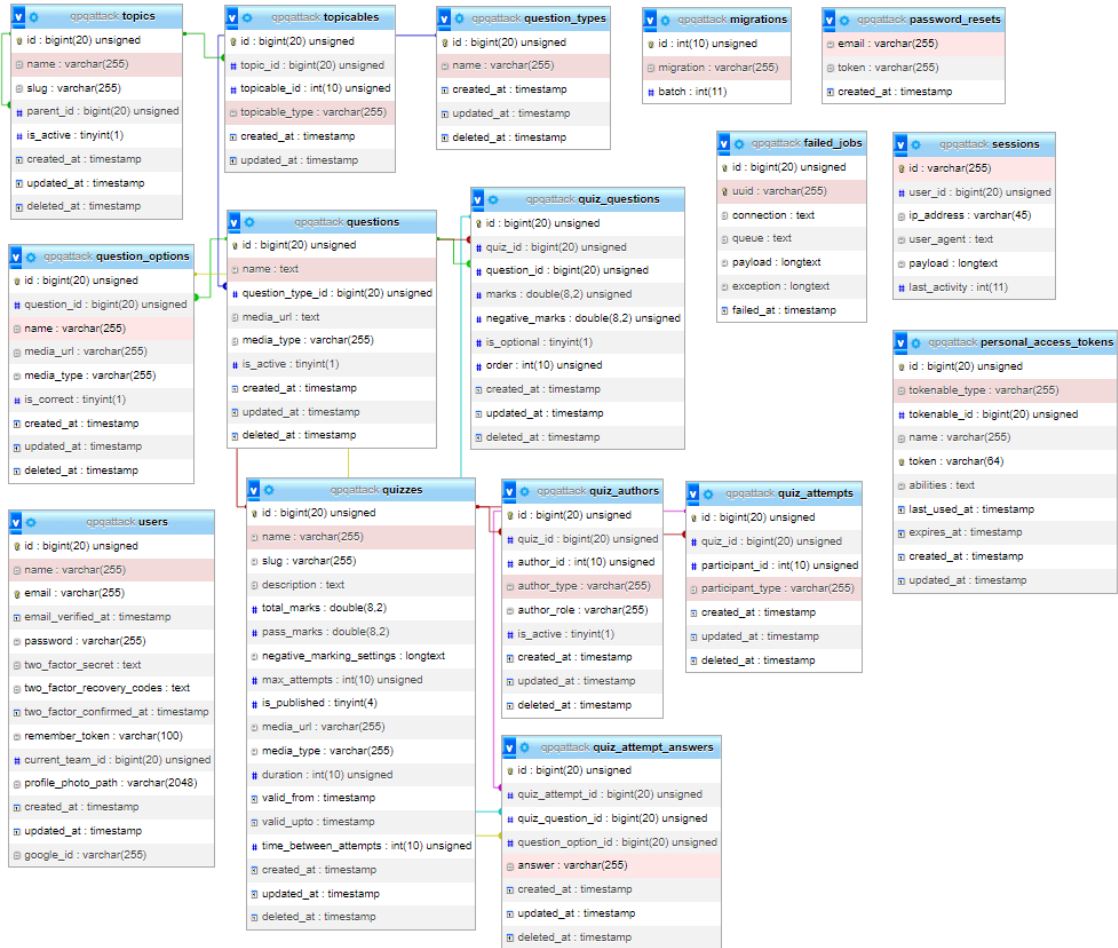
qpqattack topics
id : bigint(20) unsigned
name : varchar(255)
slug : varchar(255)
parent_id : bigint(20) unsigned
is_active : tinyint(1)
created_at : timestamp
updated_at : timestamp
deleted_at : timestamp

qpqattack topicables
id : bigint(20) unsigned
topic_id : bigint(20) unsigned
topicable_id : int(10) unsigned
topicable_type : varchar(255)
created_at : timestamp
updated_at : timestamp

qpqattack question_types
id : bigint(20) unsigned
name : varchar(255)
created_at : timestamp
updated_at : timestamp
deleted_at : timestamp

qpqattack migrations
id : int(10) unsigned
migration : varchar(255)
batch : int(11)

qpqattack password_resets
email : varchar(255)
token : varchar(255)
created_at : timestamp

qpqattack failed_jobs
id : bigint(20) unsigned
uuid : varchar(255)
connection : text
queue : text
payload : longtext
exception : longtext
failed_at : timestamp

qpqattack sessions
id : varchar(255)
user_id : bigint(20) unsigned
ip_address : varchar(45)
user_agent : text
payload : longtext
last_activity : int(11)

qpqattack question_options
id : bigint(20) unsigned
question_id : bigint(20) unsigned
name : varchar(255)
media_url : varchar(255)
media_type : varchar(255)
is_correct : tinyint(1)
created_at : timestamp
updated_at : timestamp
deleted_at : timestamp

qpqattack questions
id : bigint(20) unsigned
name : text
question_type_id : bigint(20) unsigned
media_url : text
media_type : varchar(255)
is_active : tinyint(1)
created_at : timestamp
updated_at : timestamp
deleted_at : timestamp

qpqattack quiz_questions
id : bigint(20) unsigned
quiz_id : bigint(20) unsigned
question_id : bigint(20) unsigned
marks : double(8,2) unsigned
negative_marks : double(8,2) unsigned
is_optional : tinyint(1)
order : int(10) unsigned
created_at : timestamp
updated_at : timestamp
deleted_at : timestamp

qpqattack personal_access_tokens
id : bigint(20) unsigned
tokenable_type : varchar(255)
tokenable_id : bigint(20) unsigned
name : varchar(255)
token : varchar(64)
abilities : text
last_used_at : timestamp
expires_at : timestamp
created_at : timestamp
updated_at : timestamp

qpqattack users
id : bigint(20) unsigned
name : varchar(255)
email : varchar(255)
email_verified_at : timestamp
password : varchar(255)
two_factor_secret : text
two_factor_recovery_codes : text
two_factor_confirmed_at : timestamp
remember_token : varchar(100)
current_team_id : bigint(20) unsigned
profile_photo_path : varchar(2048)
created_at : timestamp
updated_at : timestamp
google_id : varchar(255)

qpqattack quizzes
id : bigint(20) unsigned
name : varchar(255)
slug : varchar(255)
description : text
total_marks : double(8,2)
pass_marks : double(8,2)
negative_marking_settings : longtext
max_attempts : int(10) unsigned
is_published : tinyint(4)
media_url : varchar(255)
media_type : varchar(255)
duration : int(10) unsigned
valid_from : timestamp
valid_upto : timestamp
time_between_attempts : int(10) unsigned
created_at : timestamp
updated_at : timestamp
deleted_at : timestamp

qpqattack quiz_authors
id : bigint(20) unsigned
quiz_id : bigint(20) unsigned
author_id : int(10) unsigned
author_type : varchar(255)
author_role : varchar(255)
is_active : tinyint(1)
created_at : timestamp
updated_at : timestamp
deleted_at : timestamp

qpqattack quiz_attempts
id : bigint(20) unsigned
quiz_id : bigint(20) unsigned
participant_id : int(10) unsigned
participant_type : varchar(255)
created_at : timestamp
updated_at : timestamp
deleted_at : timestamp

qpqattack quiz_attempt_answers
id : bigint(20) unsigned
quiz_attempt_id : bigint(20) unsigned
quiz_question_id : bigint(20) unsigned
question_option_id : bigint(20) unsigned
answer : varchar(255)
created_at : timestamp
updated_at : timestamp
deleted_at : timestamp